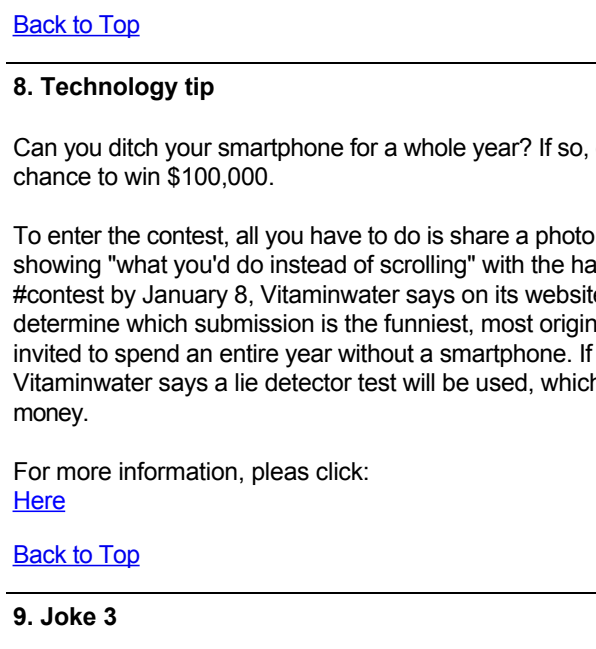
Back to Top

8. Technology tip

Can you ditch your smartphone for a whole year? If so, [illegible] chance to win \$100,000.

To enter the contest, all you have to do is share a photo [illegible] showing "what you'd do instead of scrolling" with the ha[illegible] #contest by January 8, Vitaminwater says on its websit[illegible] determine which submission is the funniest, most origin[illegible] invited to spend an entire year without a smartphone. If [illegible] Vitaminwater says a lie detector test will be used, which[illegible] money.

For more information, pleas click:
Here

Back to Top

9. Joke 3